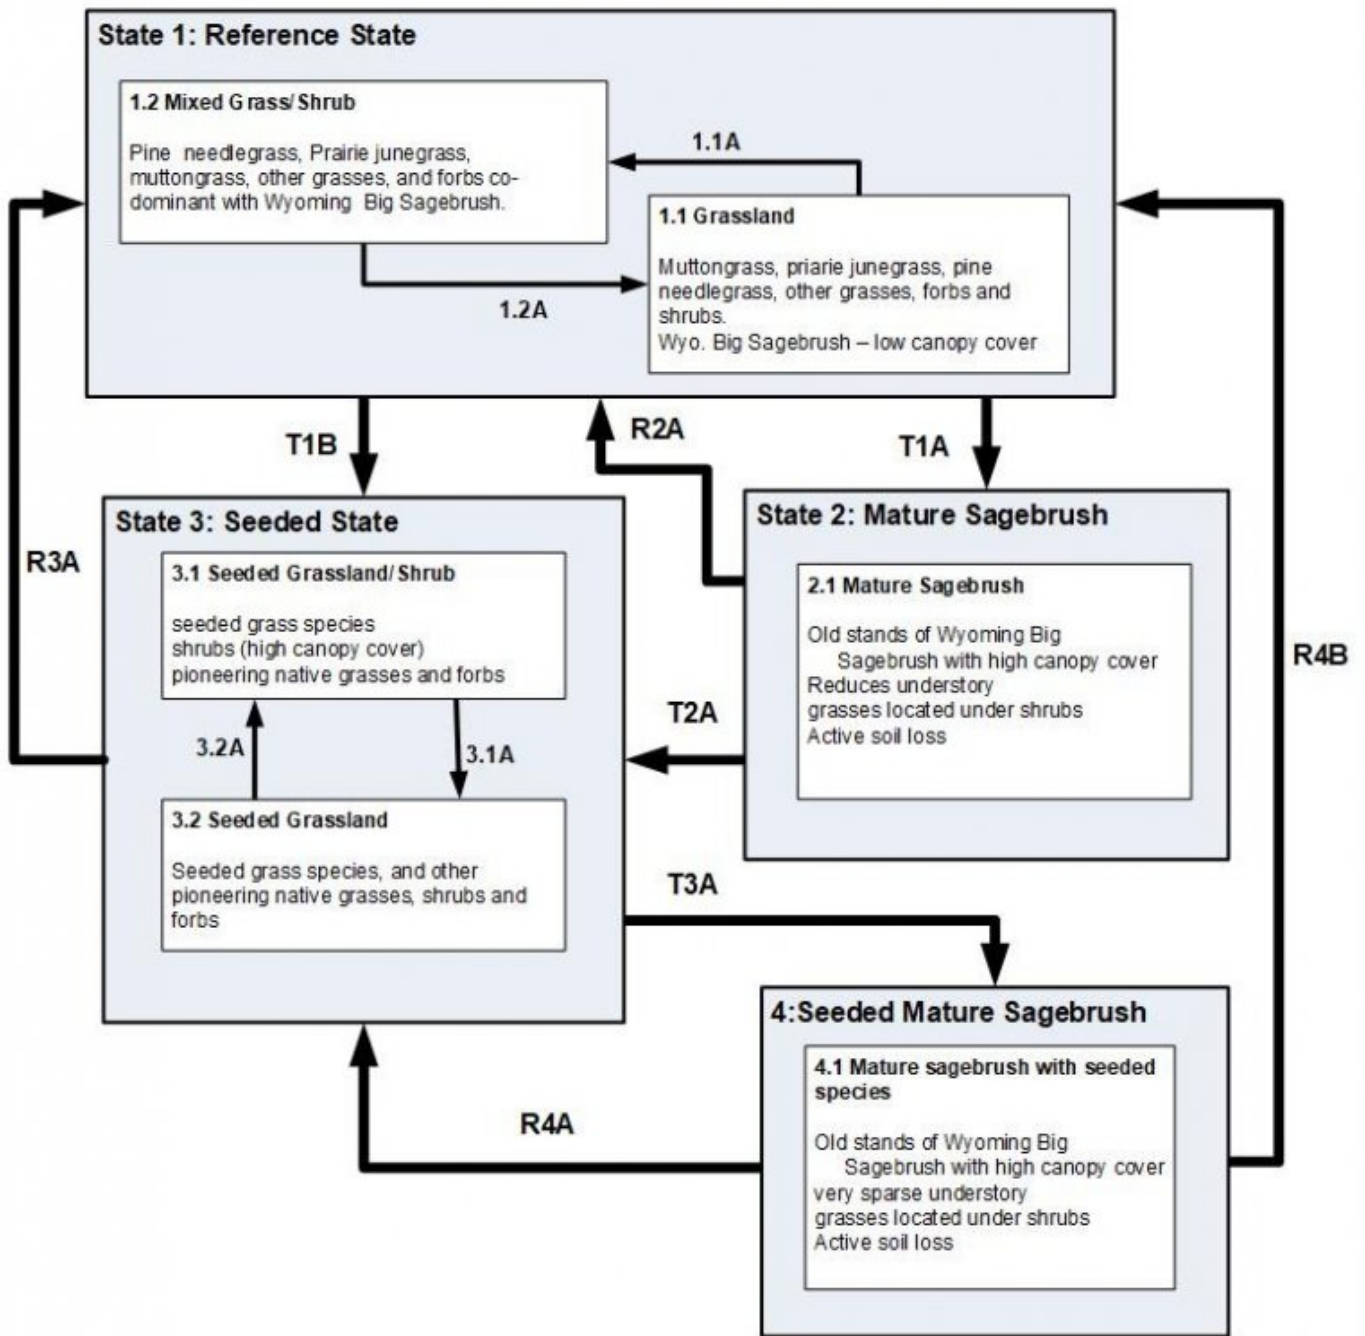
State 1: Reference State

1.2 Mixed Grass/Shrub

Pine needlegrass, Prairie junegrass, muttongrass, other grasses, and forbs co-dominant with Wyoming Big Sagebrush.

1.1A

1.1 Grassland

Muttongrass, priarie junegrass, pine needlegrass, other grasses, forbs and shrubs.
Wyo. Big Sagebrush – low canopy cover

1.2A

T1B

R2A

T1A

R3A

State 3: Seeded State

3.1 Seeded Grassland/Shrub

seeded grass species
shrubs (high canopy cover)
pioneering native grasses and forbs

3.2A

3.1A

3.2 Seeded Grassland

Seeded grass species, and other pioneering native grasses, shrubs and forbs

State 2: Mature Sagebrush

2.1 Mature Sagebrush

Old stands of Wyoming Big Sagebrush with high canopy cover
Reduces understory
grasses located under shrubs
Active soil loss

T2A

R4B

T3A

4:Seeded Mature Sagebrush

4.1 Mature sagebrush with seeded species

Old stands of Wyoming Big Sagebrush with high canopy cover
very sparse understory
grasses located under shrubs
Active soil loss

R4A